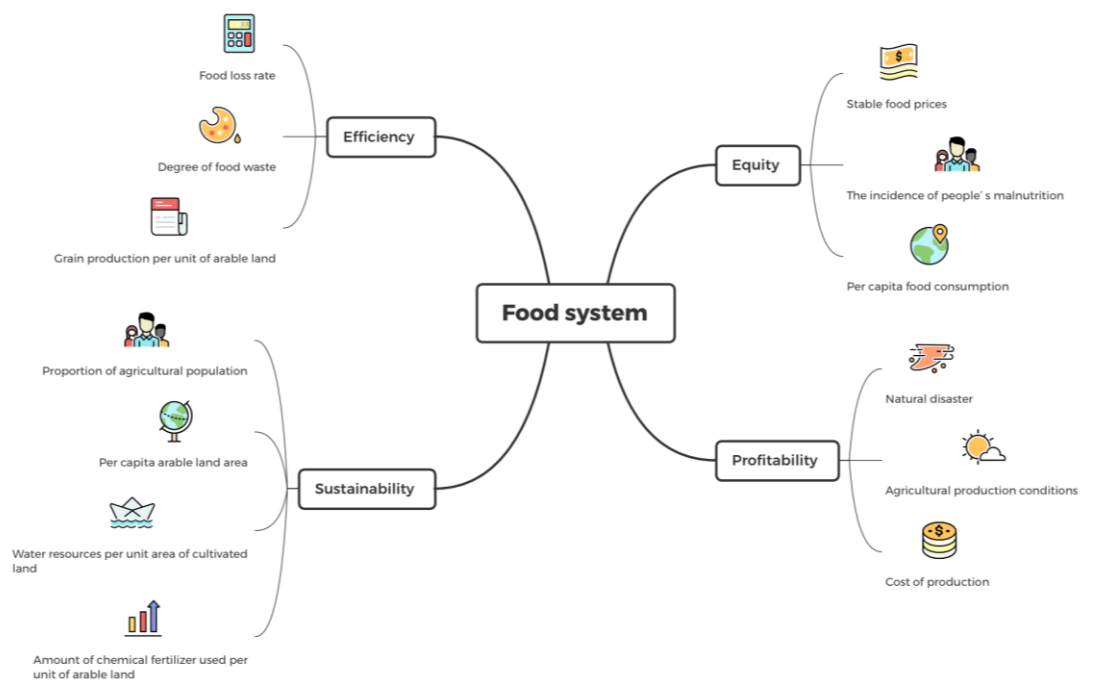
Food system

Efficiency

Food loss rate

Degree of food waste

Grain production per unit of arable land

Equity

Stable food prices

The incidence of people' s malnutrition

Per capita food consumption

Sustainability

Proportion of agricultural population

Per capita arable land area

Water resources per unit area of cultivated land

Amount of chemical fertilizer used per unit of arable land

Profitability

Natural disaster

Agricultural production conditions

Cost of production